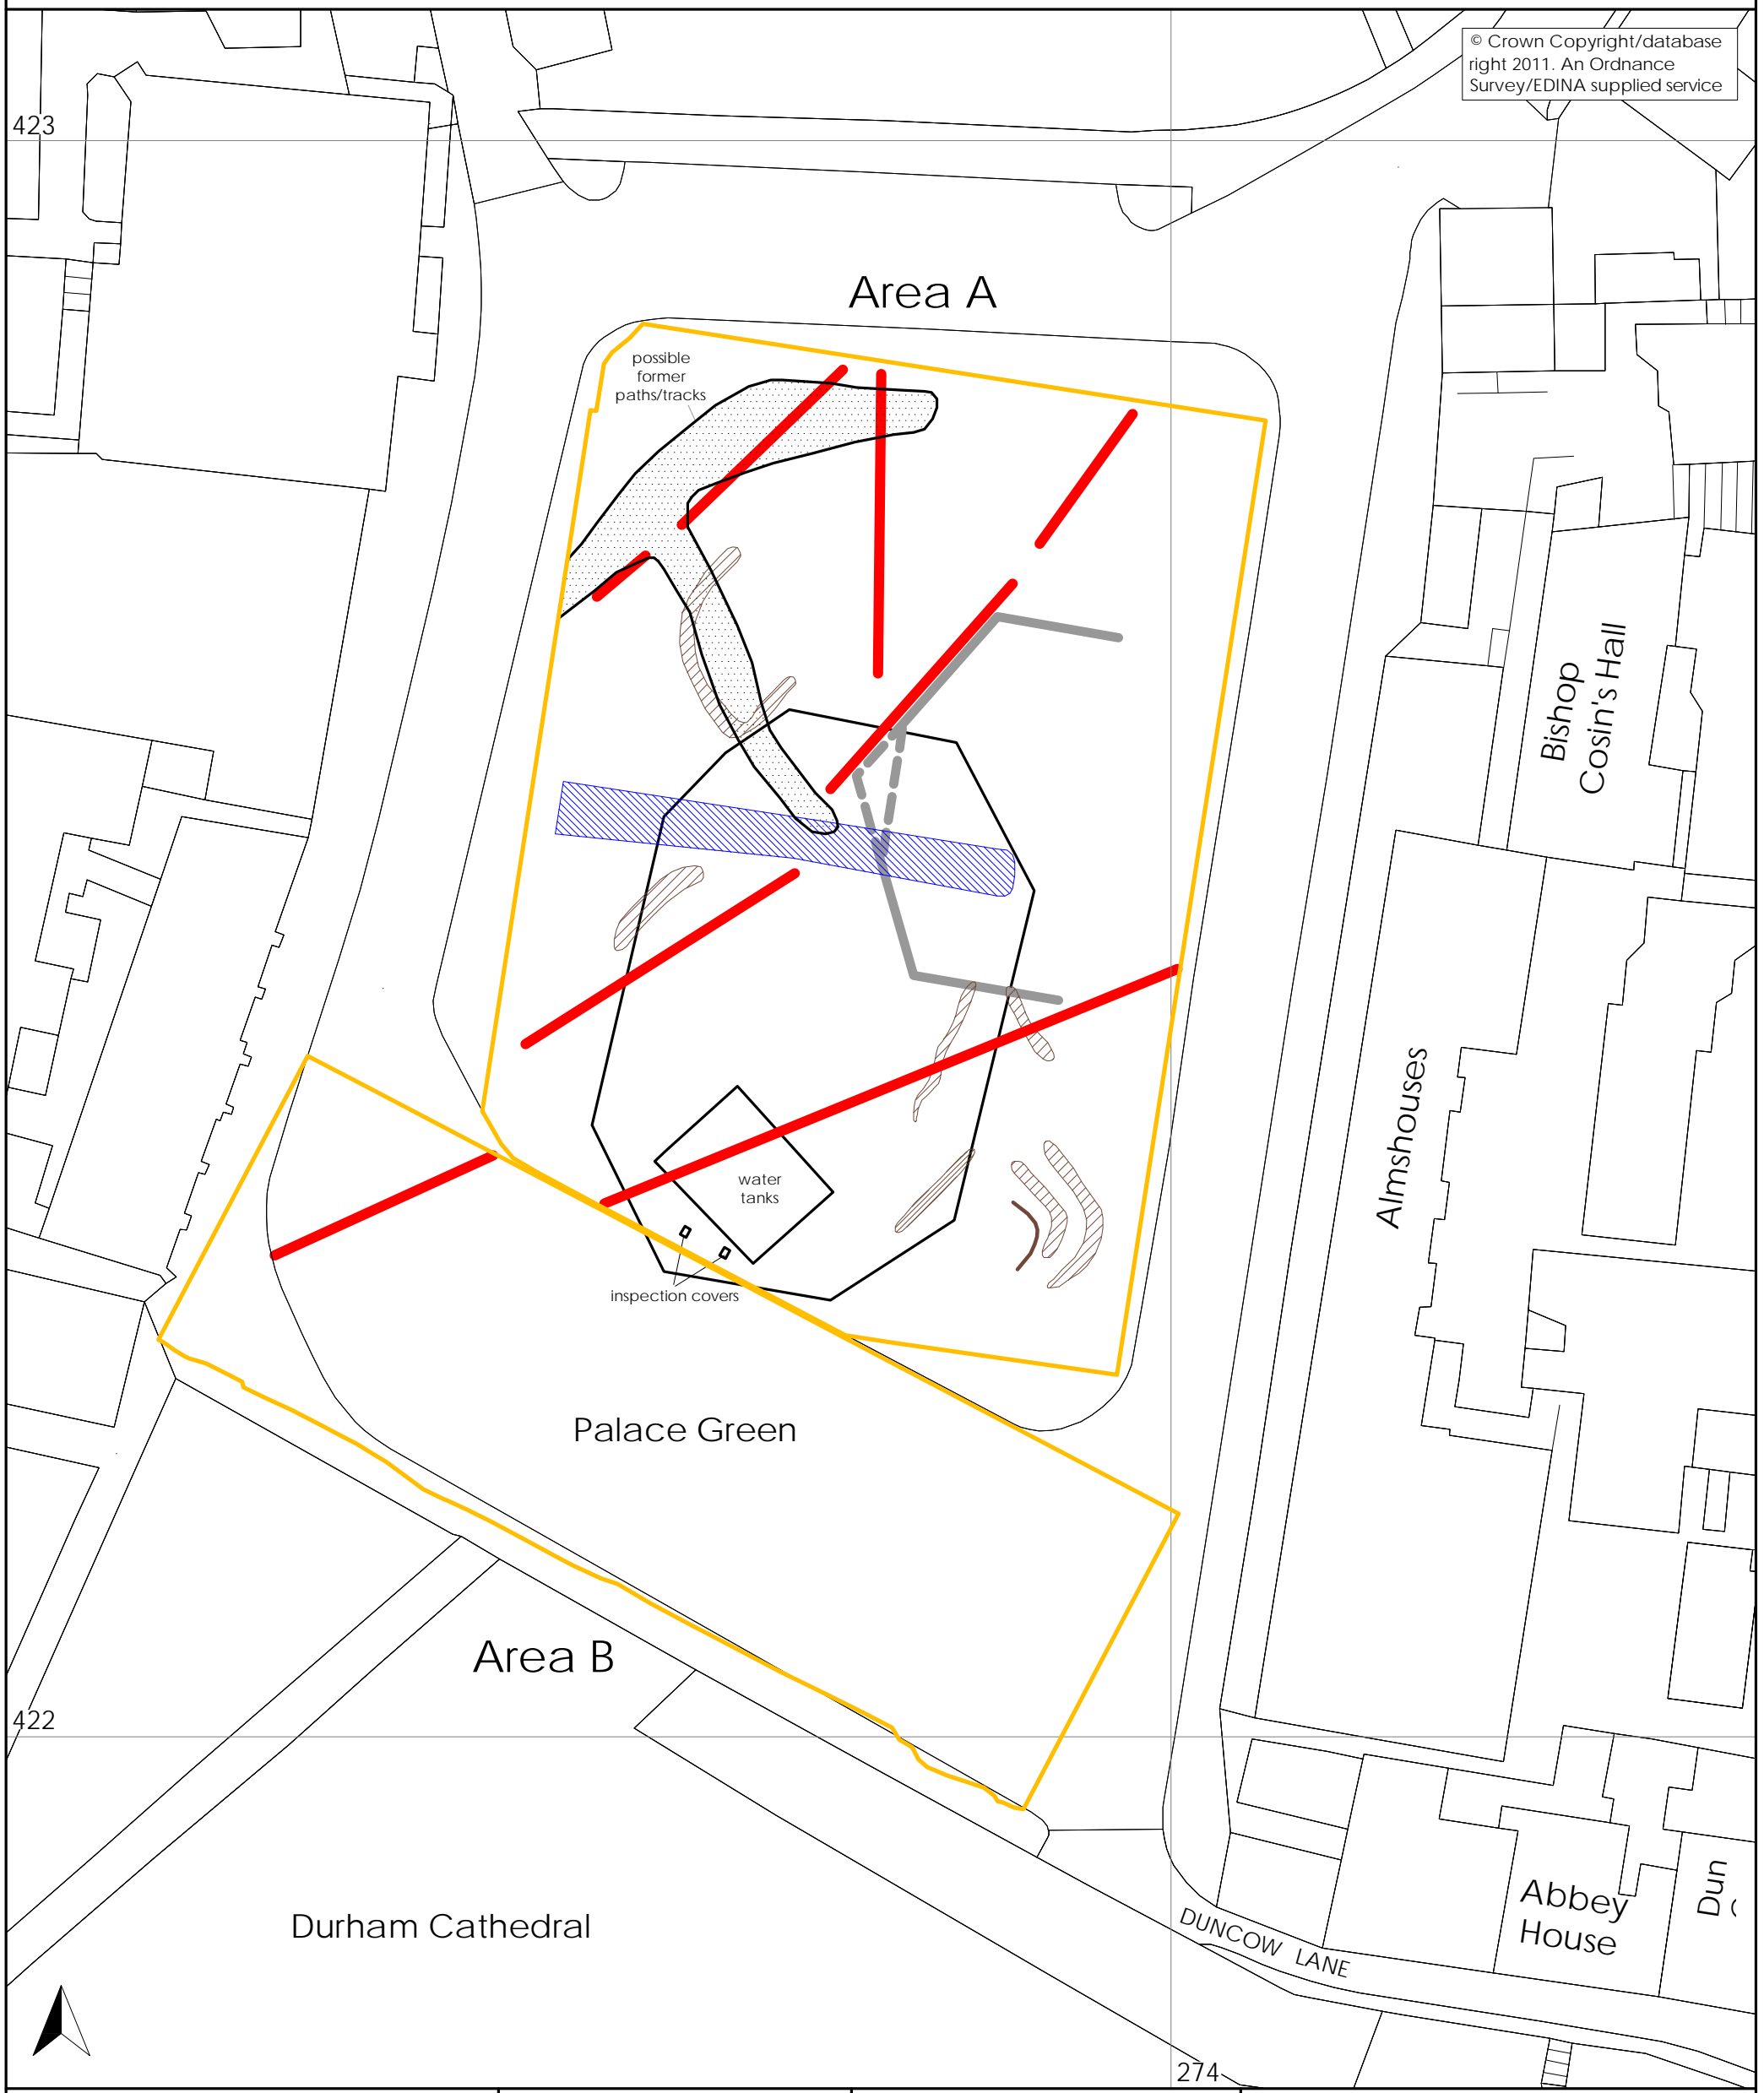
© Crown Copyright/database right 2011. An Ordnance Survey/EDINA supplied service

423

Area A

possible former paths/tracks

Bishop Cosin's Hall

Almshouses

water tanks

inspection covers

Palace Green

Area B

422

Durham Cathedral

DUNCOW LANE

Abbey House

Dun

274